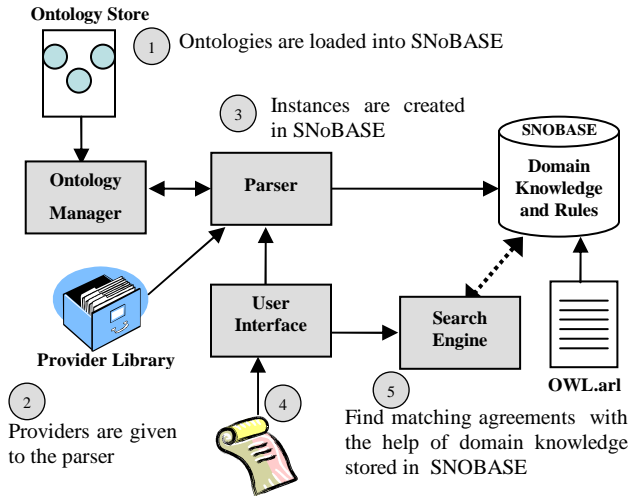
Ontology Store

1 Ontologies are loaded into SNoBASE

3 Instances are created in SNoBASE

SNOBASE

Domain Knowledge and Rules

Ontology Manager

Parser

Provider Library

User Interface

Search Engine

OWL.arl

2 Providers are given to the parser

4

5 Find matching agreements with the help of domain knowledge stored in SNOBASE